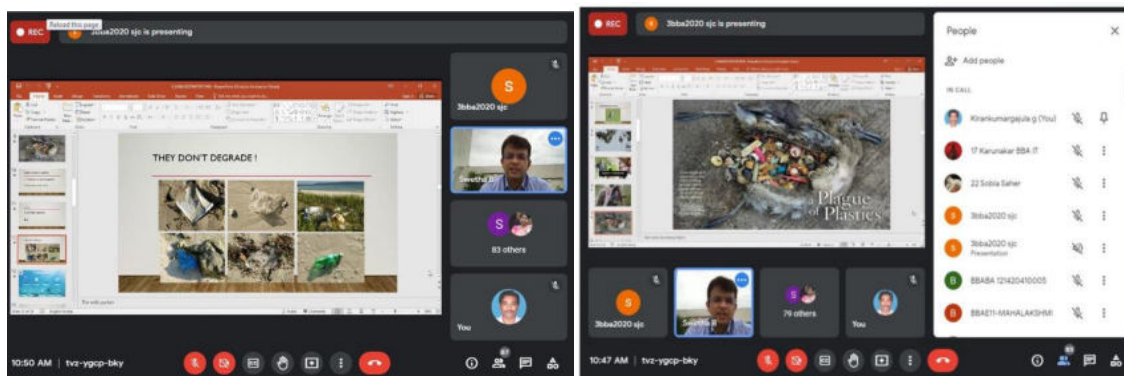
Reload this page

REC

3bba2020 sjc is presenting

THEY DON'T DEGRADE !

S

3bba2020 sjc

Swetha B

S

83 others

You

10:50 AM | tvz-ygcp-bky

REC

3bba2020 sjc is presenting

Plague of Plastics

S

3bba2020 sjc

Swetha B

79 others

You

10:47 AM | tvz-ygcp-bky

People

Add people

IN CALL

Kirankumargajula g (You)

17 Karunakar BBA IT

22 Sobia Saher

3bba2020 sjc

3bba2020 sjc
Presentation

BBABA 121420410005

BBAEII-MAHALAKSHMI